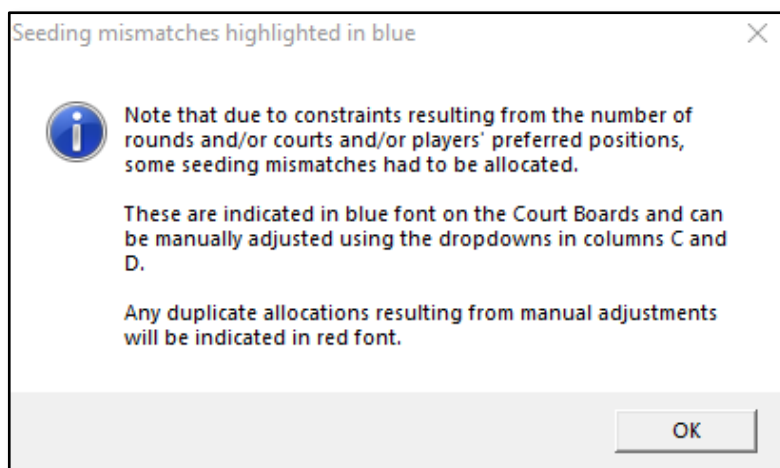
Seeding mismatches highlighted in blue

×

Note that due to constraints resulting from the number of rounds and/or courts and/or players' preferred positions, some seeding mismatches had to be allocated.

These are indicated in blue font on the Court Boards and can be manually adjusted using the dropdowns in columns C and D.

Any duplicate allocations resulting from manual adjustments will be indicated in red font.

OK